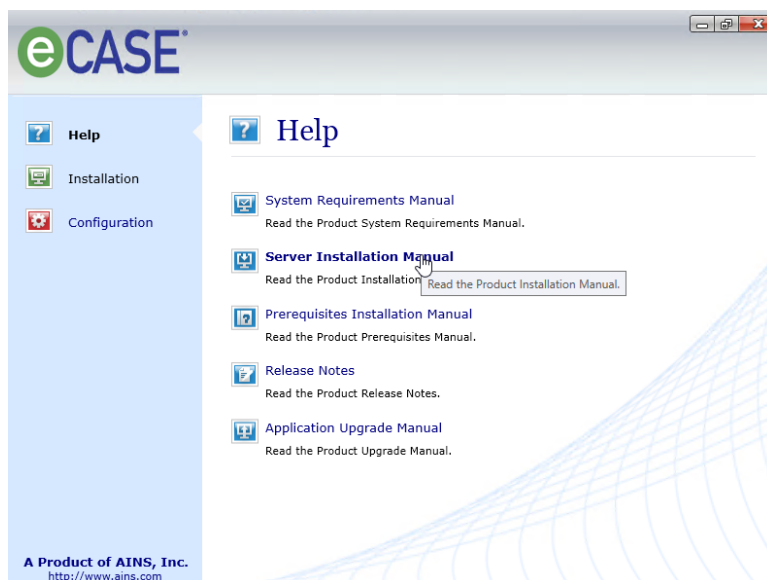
eCASE®

Help

Installation

Configuration

Help

System Requirements Manual
Read the Product System Requirements Manual.

Server Installation Manual
Read the Product Installation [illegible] Read the Product Installation Manual.

Prerequisites Installation Manual
Read the Product Prerequisites Manual.

Release Notes
Read the Product Release Notes.

Application Upgrade Manual
Read the Product Upgrade Manual.

A Product of AINS, Inc.
http://www.ains.com